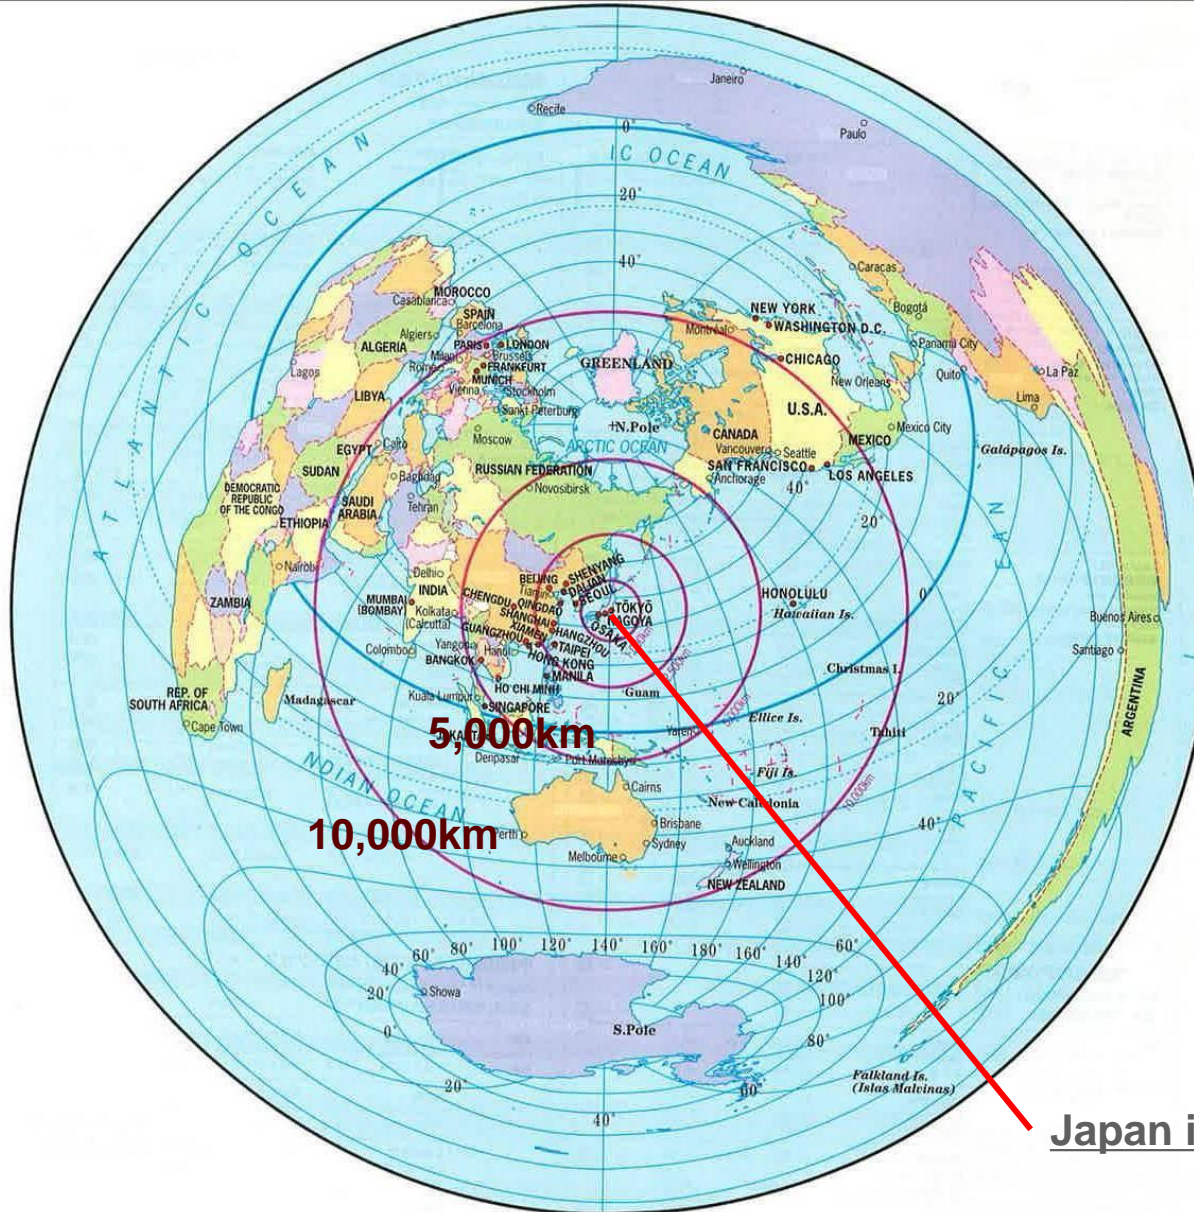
Janeiro
Recife
Paulo
0°
IC OCEAN
20°
40°
ATLANTIC OCEAN
Caracas
Bogotá
MOROCCO
Casablanca
SPAIN
Barcelona
NEW YORK
WASHINGTON D.C.
Montréal
Algiers
ALGERIA
PARIS
LONDON
Brussels
FRANKFURT
MUNICH
Milan
Roma
Vienna
Stockholm
Sankt-Peterburg
GREENLAND
CHICAGO
Panama City
Quito
La Paz
New Orleans
Lima
Lagos
LIBYA
N.Pole
U.S.A.
Moscow
ARCTIC OCEAN
CANADA
Vancouver
Seattle
MEXICO
Mexico City
Galápagos Is.
EGYPT
Cairo
SUDAN
RUSSIAN FEDERATION
SAN FRANCISCO
Anchorage
LOS ANGELES
Baghdad
Novosibirsk
40°
DEMOCRATIC REPUBLIC OF THE CONGO
SAUDI ARABIA
Tehran
ETHIOPIA
20°
Nairobi
Delhi
INDIA
SHENYANG
DALIAN
BEIJING
Tianjin
SEOUL
QINGDAO
TŌKYŌ
NAGOYA
OSAKA
HONOLULU
Hawaiian Is.
ZAMBIA
MUMBAI (BOMBAY)
Kolkata (Calcutta)
CHENGDU
SHANGHAI
XI'AN
HANGZHOU
TAIPEI
XIAMEN
GUANGZHOU
HONG KONG
Buenos Aires
Santiago
Colombo
Yangon
Hanoi
BANGKOK
MANILA
Christmas I.
HO CHI MINH
Guam
REP. OF SOUTH AFRICA
Madagascar
Kuala Lumpur
SINGAPORE
20°
ARGENTINA
Cape Town
5,000km
Yaren
Ellice Is.
Tahiti
JAKARTA
Denpasar
Port Moresby
Fiji Is.
INDIAN OCEAN
Cairns
New Caledonia
PACIFIC OCEAN
10,000km
Perth
Brisbane
40°
Sydney
Auckland
Melbourne
Wellington
NEW ZEALAND
60°
80°
100°
120°
140°
160°
180°
160°
140°
60°
120°
40°
20°
Showa
100°
0°
S.Pole
80°
Falkland Is. (Islas Malvinas)
20°
60°
40°
Japan i